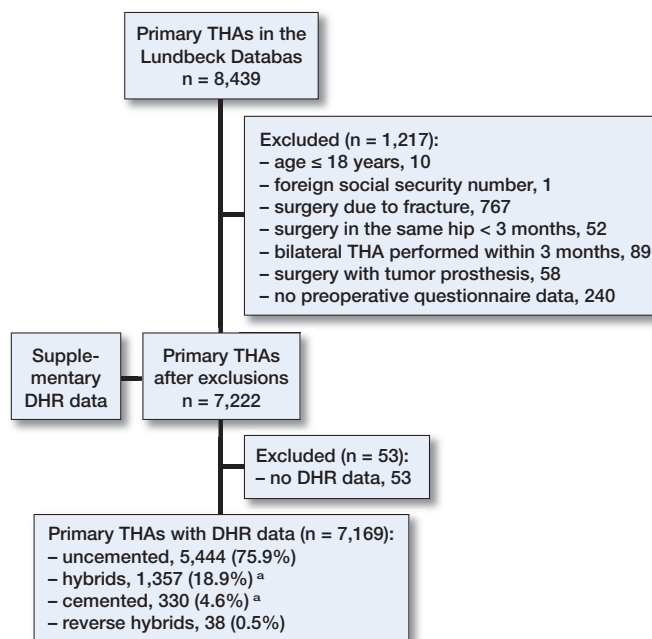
Primary THAs in the Lundbeck Databas
n = 8,439

Excluded (n = 1,217):
– age ≤ 18 years, 10
– foreign social security number, 1
– surgery due to fracture, 767
– surgery in the same hip < 3 months, 52
– bilateral THA performed within 3 months, 89
– surgery with tumor prosthesis, 58
– no preoperative questionnaire data, 240

Supplementary DHR data

Primary THAs after exclusions
n = 7,222

Excluded (n = 53):
– no DHR data, 53

Primary THAs with DHR data (n = 7,169):
– uncemented, 5,444 (75.9%)
– hybrids, 1,357 (18.9%) $^a$
– cemented, 330 (4.6%) $^a$
– reverse hybrids, 38 (0.5%)